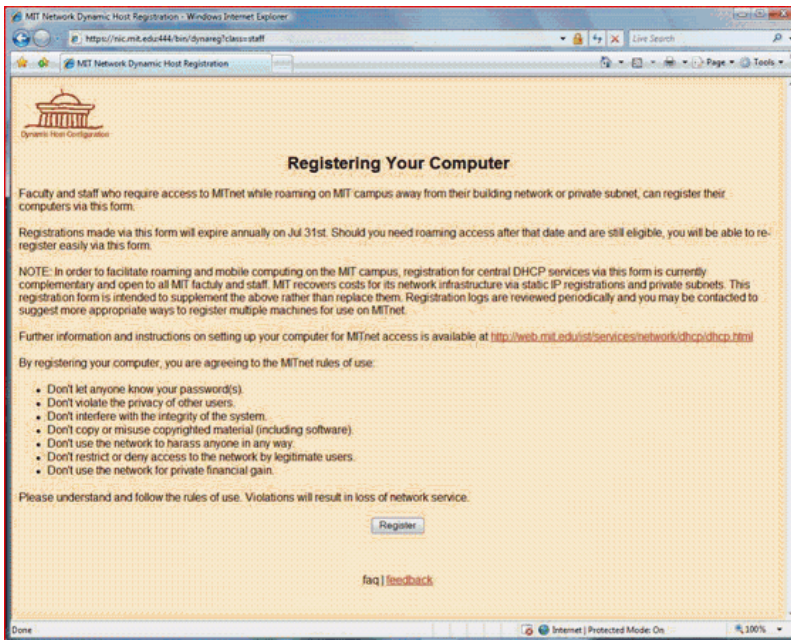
MIT Network Dynamic Host Registration - Windows Internet Explorer

https://nic.mit.edu:444/bin/dynareg?class=staff

Live Search

MIT Network Dynamic Host Registration

Page ▾ Tools ▾

Dynamic Host Configuration

Registering Your Computer

Faculty and staff who require access to MITnet while roaming on MIT campus away from their building network or private subnet, can register their computers via this form.

Registrations made via this form will expire annually on Jul 31st. Should you need roaming access after that date and are still eligible, you will be able to re-register easily via this form.

NOTE: In order to facilitate roaming and mobile computing on the MIT campus, registration for central DHCP services via this form is currently complementary and open to all MIT factuly and staff. MIT recovers costs for its network infrastructure via static IP registrations and private subnets. This registration form is intended to supplement the above rather than replace them. Registration logs are reviewed periodically and you may be contacted to suggest more appropriate ways to register multiple machines for use on MITnet.

Further information and instructions on setting up your computer for MITnet access is available at http://web.mit.edu/ist/services/network/dhcp/dhcp.html

By registering your computer, you are agreeing to the MITnet rules of use:

- Don't let anyone know your password(s).
- Don't violate the privacy of other users.
- Don't interfere with the integrity of the system.
- Don't copy or misuse copyrighted material (including software).
- Don't use the network to harass anyone in any way.
- Don't restrict or deny access to the network by legitimate users.
- Don't use the network for private financial gain.

Please understand and follow the rules of use. Violations will result in loss of network service.

Register

faq | feedback

Done

Internet | Protected Mode: On

100%